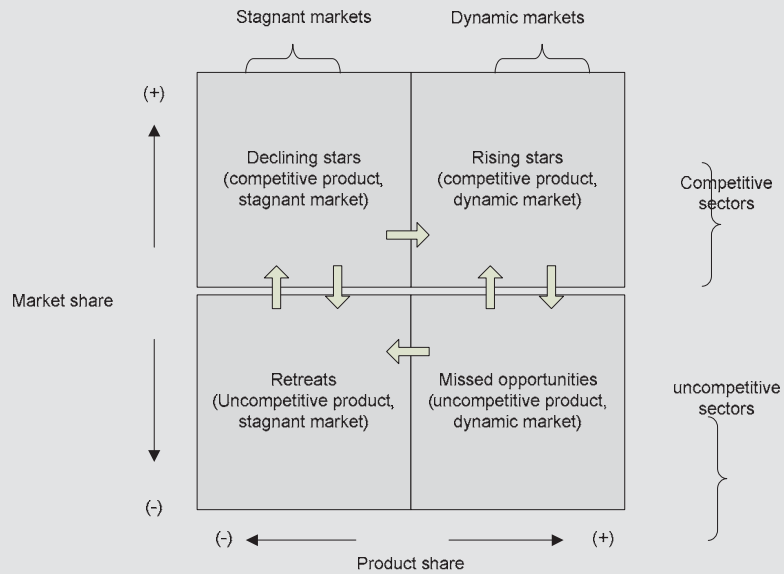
Stagnant markets

Dynamic markets

(+)

Declining stars (competitive product, stagnant market)

Rising stars (competitive product, dynamic market)

Competitive sectors

Market share

Retreats (Uncompetitive product, stagnant market)

Missed opportunities (uncompetitive product, dynamic market)

uncompetitive sectors

(-)

(-)

(+)

Product share